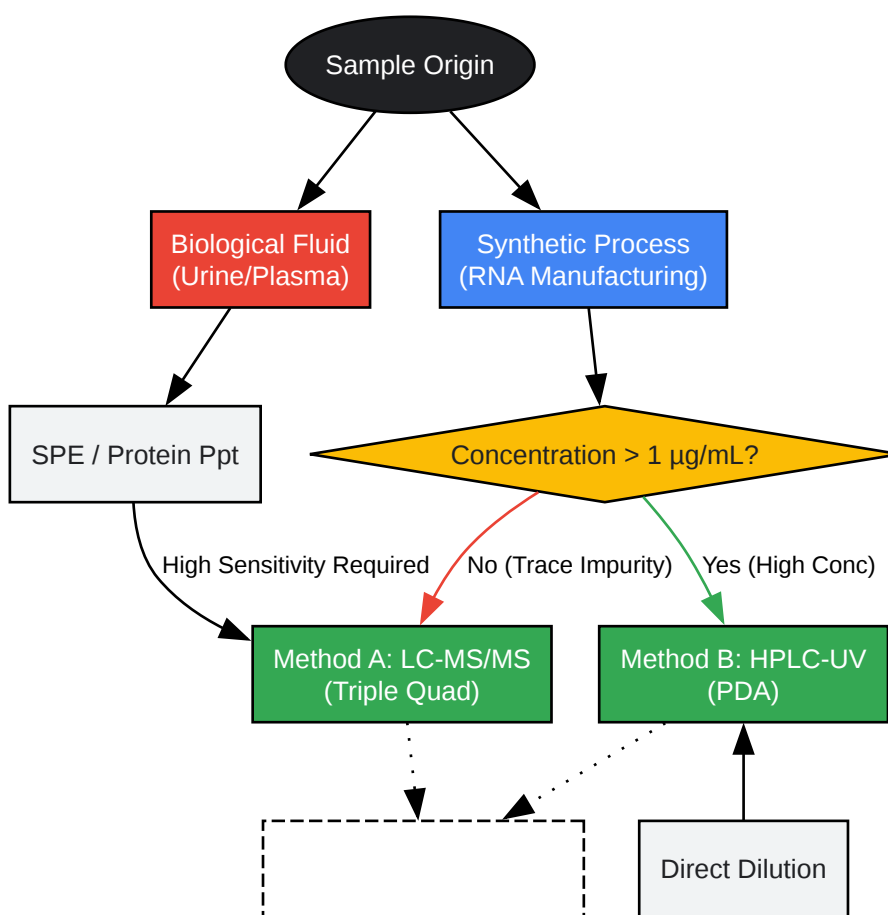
Sample Origin

Biological Fluid
(Urine/Plasma)

Synthetic Process
(RNA Manufacturing)

SPE / Protein Ppt

Concentration > 1 µg/mL?

High Sensitivity Required

No (Trace Impurity)

Yes (High Conc)

Method A: LC-MS/MS
(Triple Quad)

Method B: HPLC-UV
(PDA)

Direct Dilution